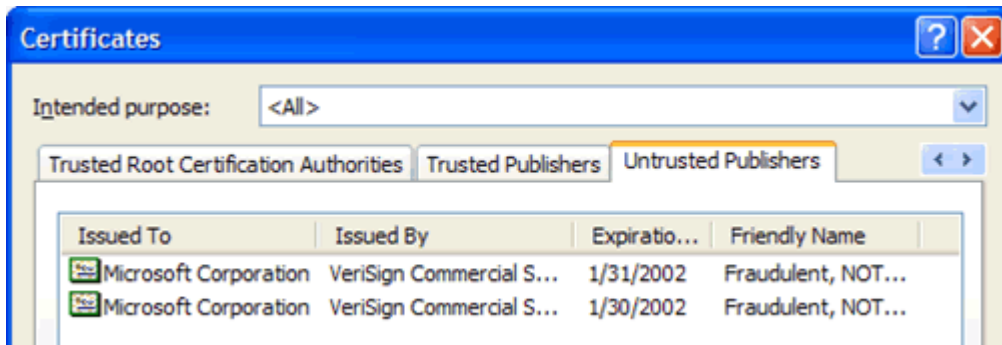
Certificates

Intended purpose: <All>

Trusted Root Certification Authorities | Trusted Publishers | Untrusted Publishers

| Issued To | Issued By | Expiratio... | Friendly Name |
|---|---|---|---|
| Microsoft Corporation | VeriSign Commercial S... | 1/31/2002 | Fraudulent, NOT... |
| Microsoft Corporation | VeriSign Commercial S... | 1/30/2002 | Fraudulent, NOT... |